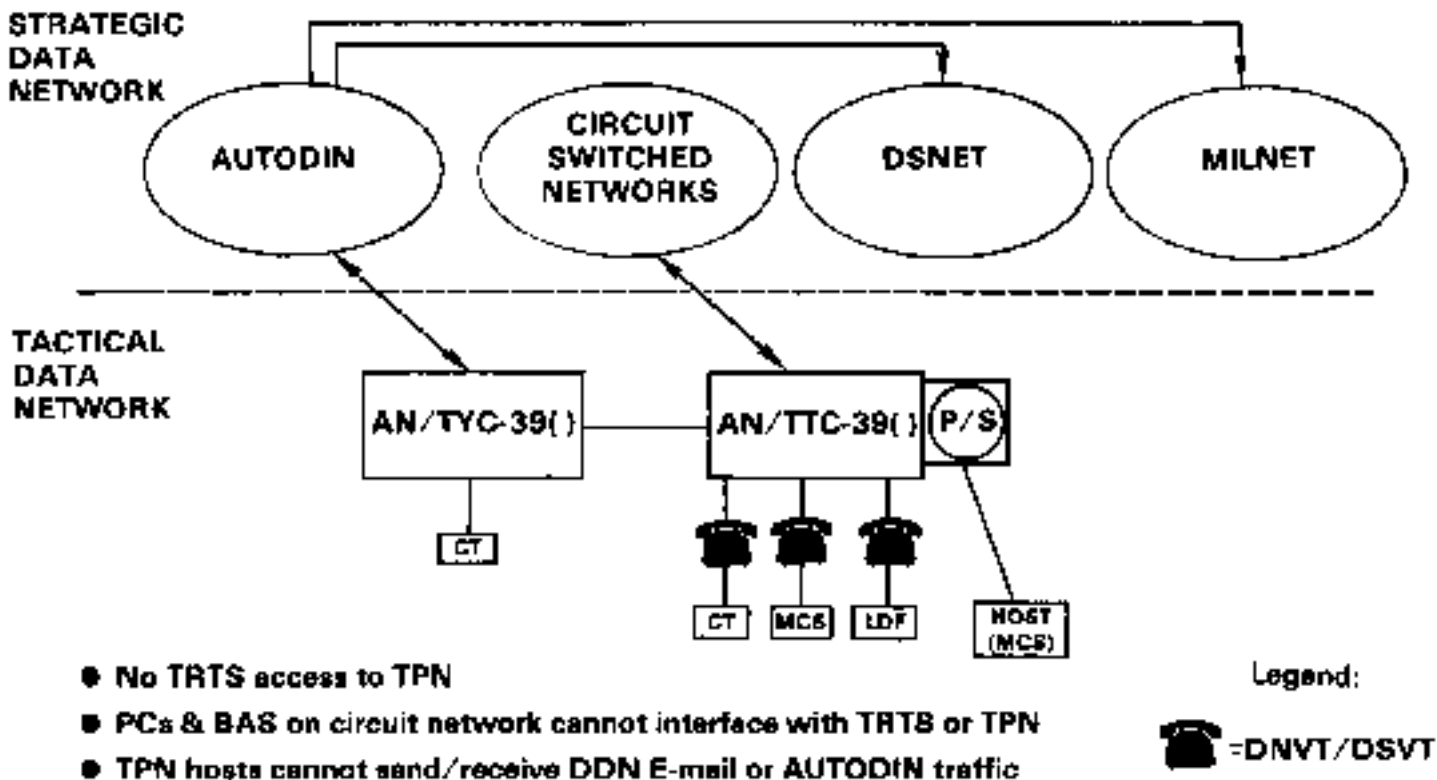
STRATEGIC DATA NETWORK

AUTODIN

CIRCUIT SWITCHED NETWORKS

DSNET

MILNET

TACTICAL DATA NETWORK

AN/TYC-39( )

AN/TTC-39( )

P/S

CT

CT

MCS

LDF

HOST (MCS)

● No TRTS access to TPN

● PCs & BAS on circuit network cannot interface with TRTS or TPN

● TPN hosts cannot send/receive DDN E-mail or AUTODIN traffic

Legend:

=DNVT/DSVT